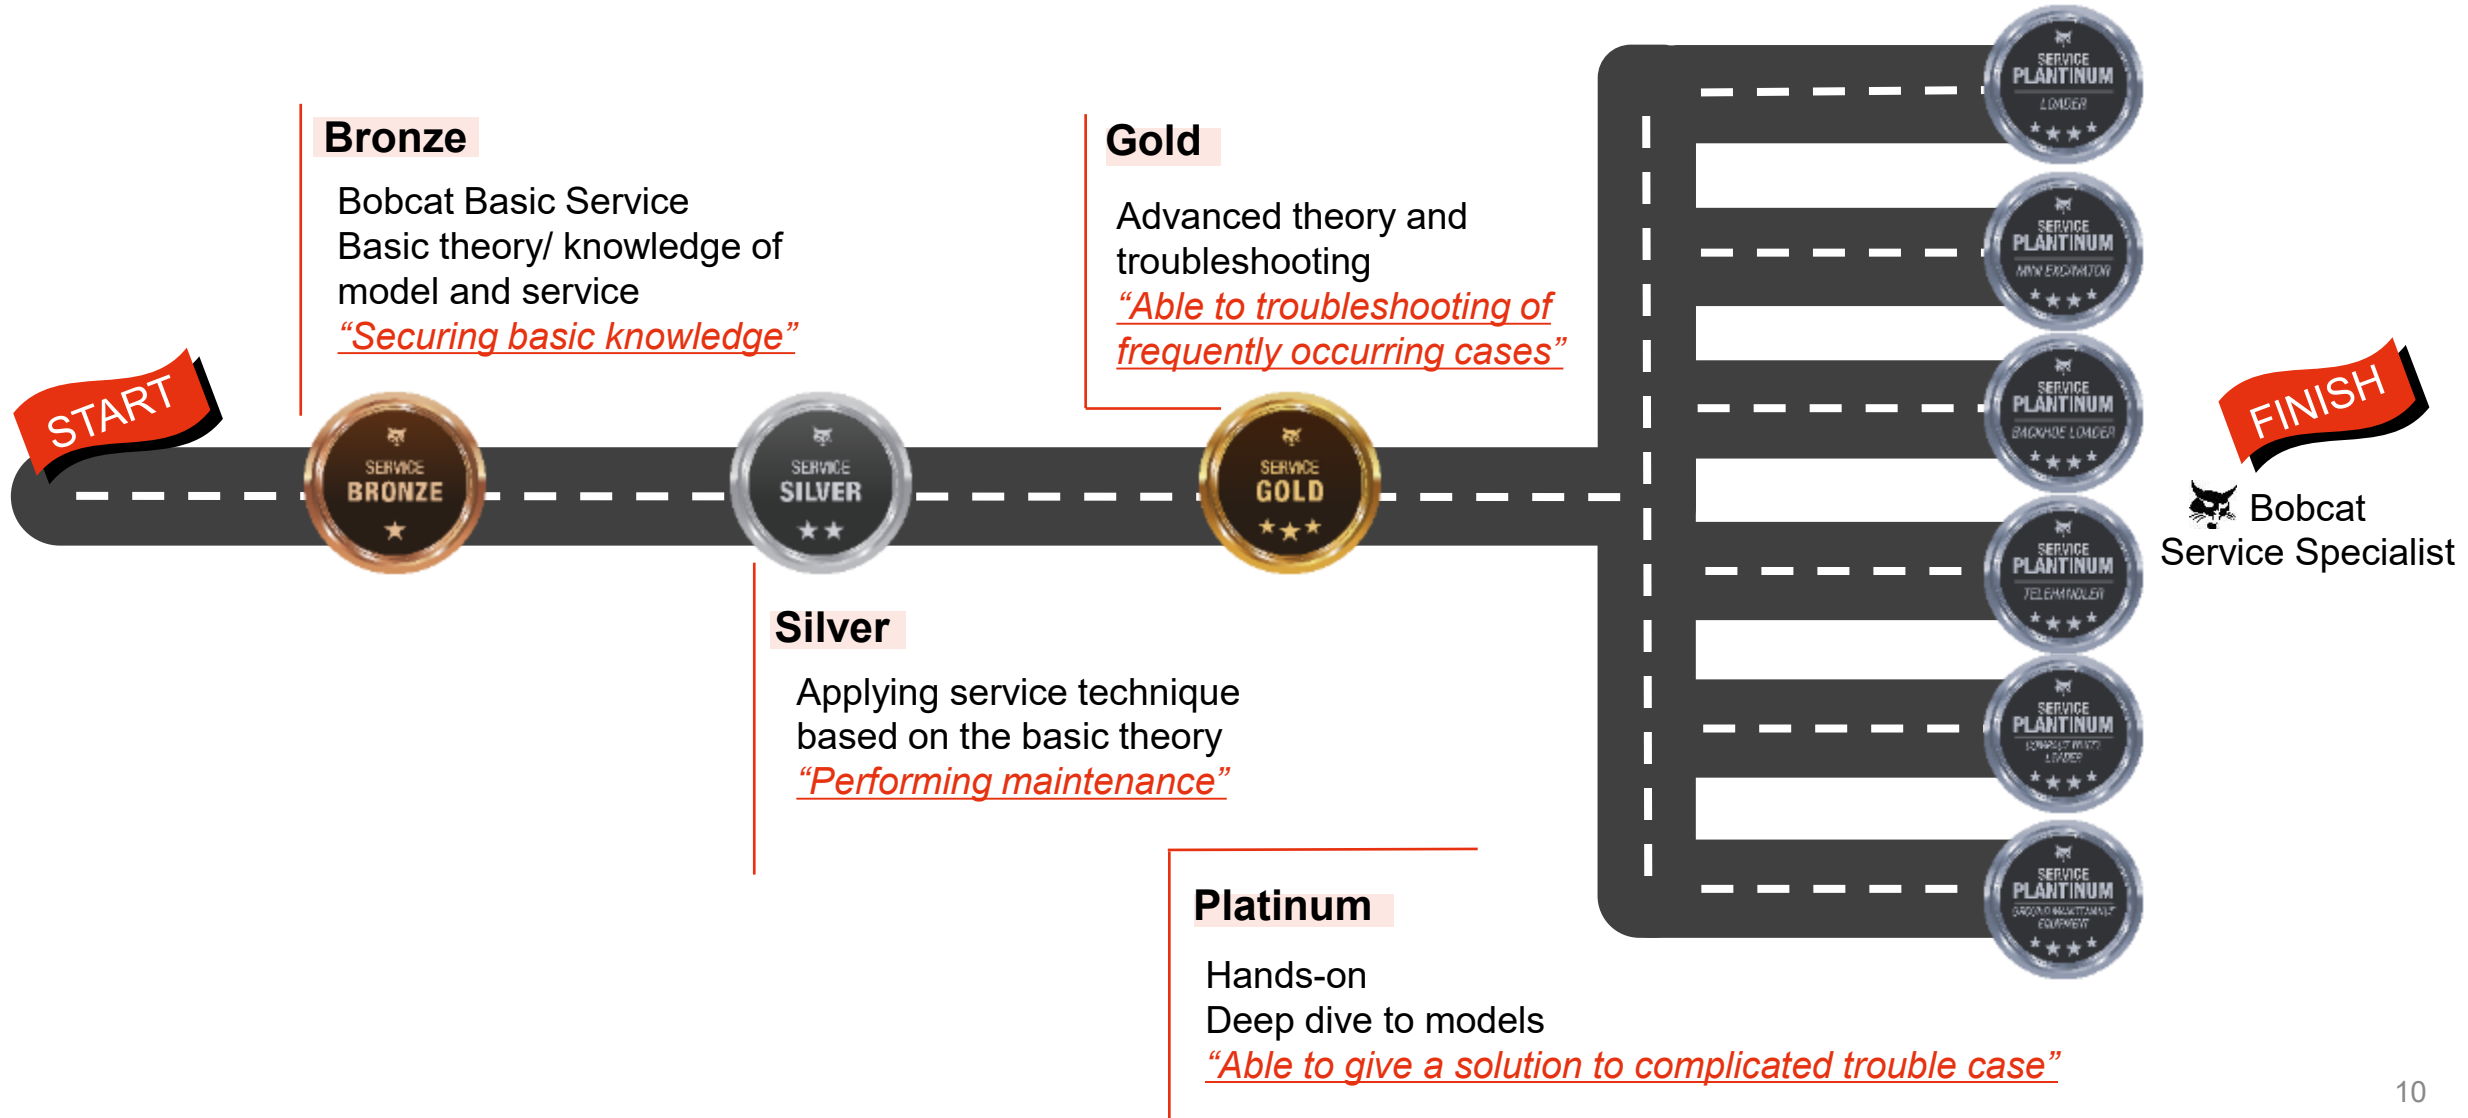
START

SERVICE BRONZE ★

SERVICE SILVER ★★

SERVICE GOLD ★★★

Bronze

Bobcat Basic Service
Basic theory/ knowledge of model and service
"Securing basic knowledge"

Gold

Advanced theory and troubleshooting
"Able to troubleshooting of frequently occurring cases"

Silver

Applying service technique based on the basic theory
"Performing maintenance"

Platinum

Hands-on
Deep dive to models
"Able to give a solution to complicated trouble case"

SERVICE PLANTINUM LOADER ★★★

SERVICE PLANTINUM MINI EXCAVATOR ★★★

SERVICE PLANTINUM BACKHOE LOADER ★★★

SERVICE PLANTINUM TELEHANDLER ★★★

SERVICE PLANTINUM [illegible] LOADER ★★★

SERVICE PLANTINUM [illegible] EQUIPMENT ★★★

FINISH

Bobcat
Service Specialist

10